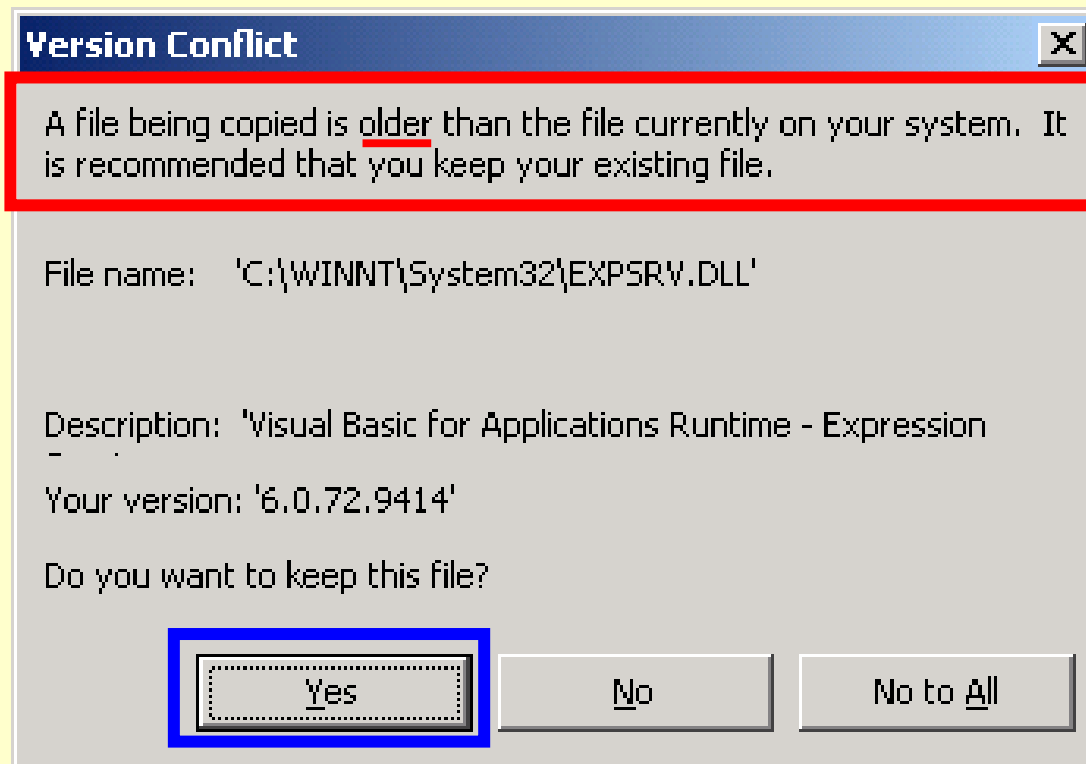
Version Conflict

A file being copied is older than the file currently on your system. It is recommended that you keep your existing file.

File name: 'C:\WINNT\System32\EXPSRV.DLL'

Description: 'Visual Basic for Applications Runtime - Expression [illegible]

Your version: '6.0.72.9414'

Do you want to keep this file?

Yes

No

No to All